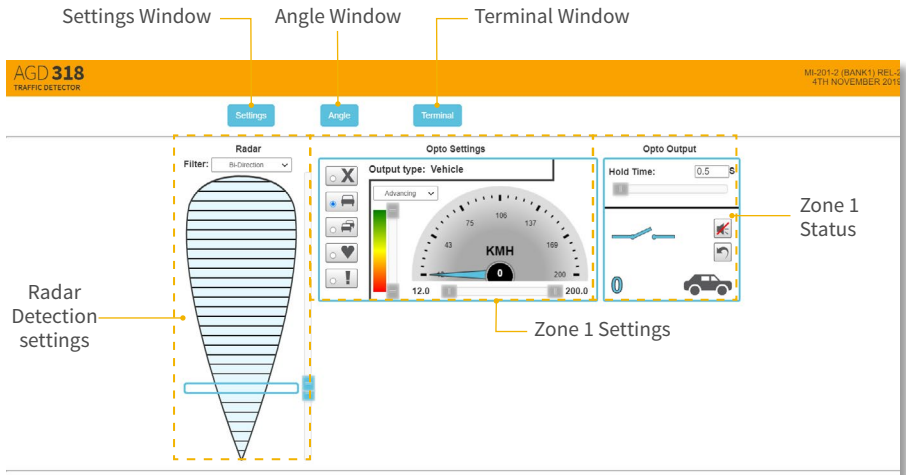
Settings Window
Angle Window
Terminal Window

AGD 318
TRAFFIC DETECTOR

MI-201-2 (BANK1) REL-2
4TH NOVEMBER 2019

Settings
Angle
Terminal

Radar
Filter: Bi-Direction

Opto Settings
Output type: Vehicle
Advancing
75
106
137
43
KMH
169
12
200
0
12.0
200.0

Opto Output
Hold Time: 0.5 S
0

Zone 1 Status

Radar Detection settings

Zone 1 Settings